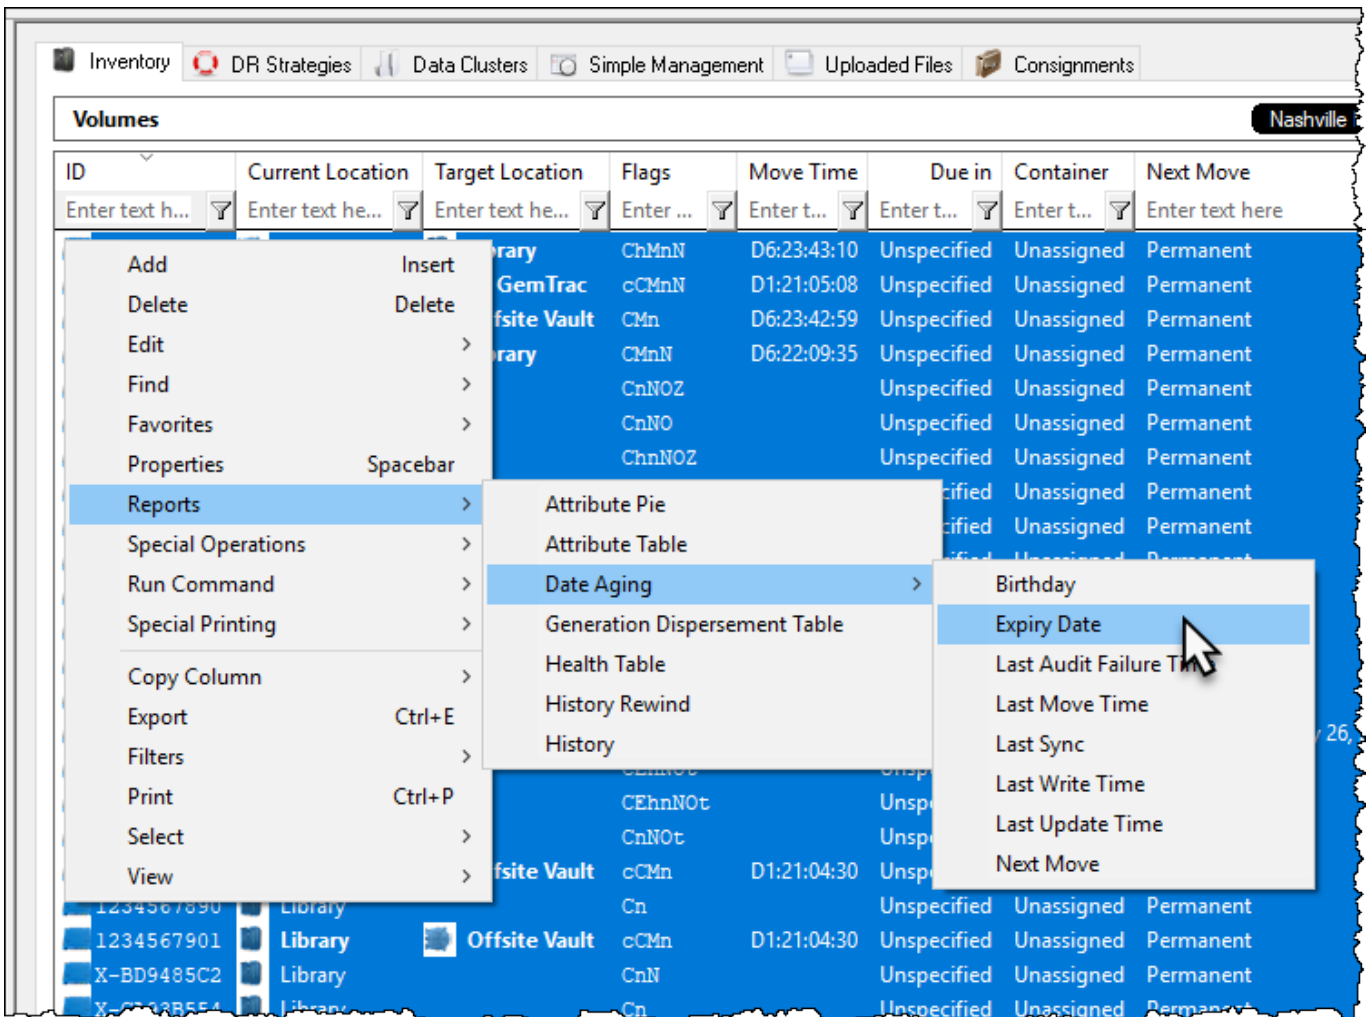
Inventory | DR Strategies | Data Clusters | Simple Management | Uploaded Files | Consignments

Volumes

Nashville

| ID | Current Location | Target Location | Flags | Move Time | Due in | Container | Next Move |
|---|---|---|---|---|---|---|---|
| Enter text h... | Enter text he... | Enter text he... | Enter ... | Enter t... | Enter t... | Enter t... | Enter text here |
| | | rary | ChMnN | D6:23:43:10 | Unspecified | Unassigned | Permanent |
| | | GemTrac | cCMnN | D1:21:05:08 | Unspecified | Unassigned | Permanent |
| | | fsite Vault | CMn | D6:23:42:59 | Unspecified | Unassigned | Permanent |
| | | rary | CMnN | D6:22:09:35 | Unspecified | Unassigned | Permanent |
| | | | CnNOZ | | Unspecified | Unassigned | Permanent |
| | | | CnNO | | Unspecified | Unassigned | Permanent |
| | | | ChnNOZ | | Unspecified | Unassigned | Permanent |
| | | | | | cified | Unassigned | Permanent |
| | | | | | cified | Unassigned | Permanent |
| | | | CEhnNOt | | Unsp | | |
| | | | CnNOt | | Unsp | | |
| | | fsite Vault | cCMn | D1:21:04:30 | Unsp | | |
| 1234567890 | Library | | Cn | | Unspecified | Unassigned | Permanent |
| 1234567901 | Library | Offsite Vault | cCMn | D1:21:04:30 | Unspecified | Unassigned | Permanent |
| X-BD9485C2 | Library | | CnN | | Unspecified | Unassigned | Permanent |
| X-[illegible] | Library | | Cn | | Unspecified | Unassigned | Permanent |

26,

Add Insert
Delete Delete
Edit >
Find >
Favorites >
Properties Spacebar
Reports >
Special Operations >
Run Command >
Special Printing >
Copy Column >
Export Ctrl+E
Filters >
Print Ctrl+P
Select >
View >

Attribute Pie
Attribute Table
Date Aging >
Generation Dispersement Table
Health Table
History Rewind
History

Birthday
Expiry Date
Last Audit Failure Ti
Last Move Time
Last Sync
Last Write Time
Last Update Time
Next Move